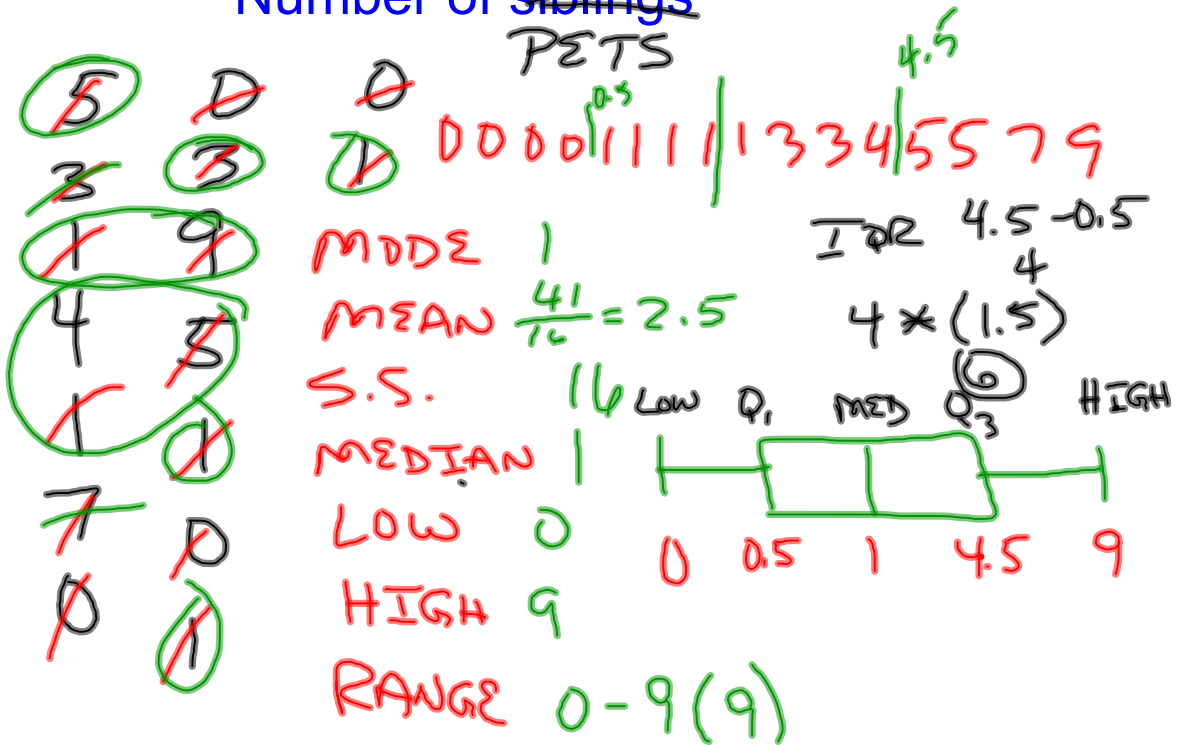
Number of siblings
PETS

5 0 0
3 3 1
1 9
4 5
1 1
7 0
0 1

4.5
0.5
0 0 0 0 1 1 1 1 1 3 3 4 5 5 7 9

IQR 4.5 - 0.5
4
4 * (1.5)
6

MODE 1
MEAN $\frac{41}{16}$ = 2.5
S.S. 16
MEDIAN 1
LOW 0
HIGH 9
RANGE 0-9(9)

LOW Q$_1$ MED Q$_3$ HIGH
0 0.5 1 4.5 9